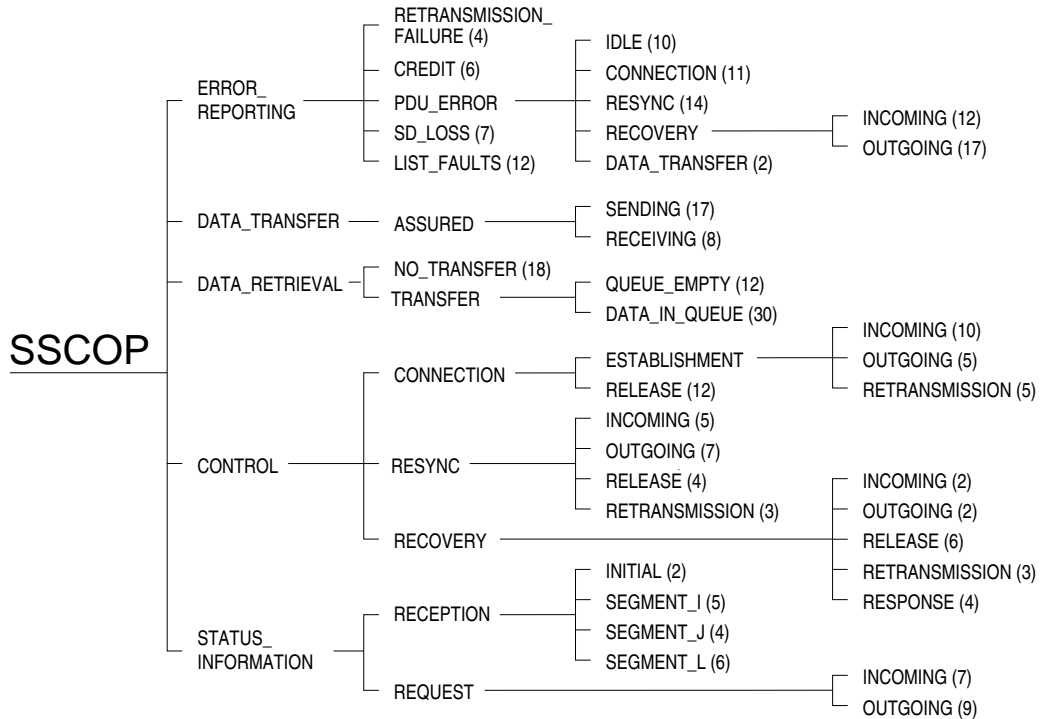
SSCOP

ERROR_ REPORTING
RETRANSMISSION_ FAILURE (4)
CREDIT (6)
PDU_ERROR
IDLE (10)
CONNECTION (11)
RESYNC (14)
RECOVERY
INCOMING (12)
OUTGOING (17)
DATA_TRANSFER (2)
SD_LOSS (7)
LIST_FAULTS (12)

DATA_TRANSFER
ASSURED
SENDING (17)
RECEIVING (8)

DATA_RETRIEVAL
NO_TRANSFER (18)
TRANSFER
QUEUE_EMPTY (12)
DATA_IN_QUEUE (30)

CONTROL
CONNECTION
ESTABLISHMENT
INCOMING (10)
OUTGOING (5)
RETRANSMISSION (5)
RELEASE (12)
RESYNC
INCOMING (5)
OUTGOING (7)
RELEASE (4)
RETRANSMISSION (3)
RECOVERY
INCOMING (2)
OUTGOING (2)
RELEASE (6)
RETRANSMISSION (3)
RESPONSE (4)

STATUS_ INFORMATION
RECEPTION
INITIAL (2)
SEGMENT_I (5)
SEGMENT_J (4)
SEGMENT_L (6)
REQUEST
INCOMING (7)
OUTGOING (9)